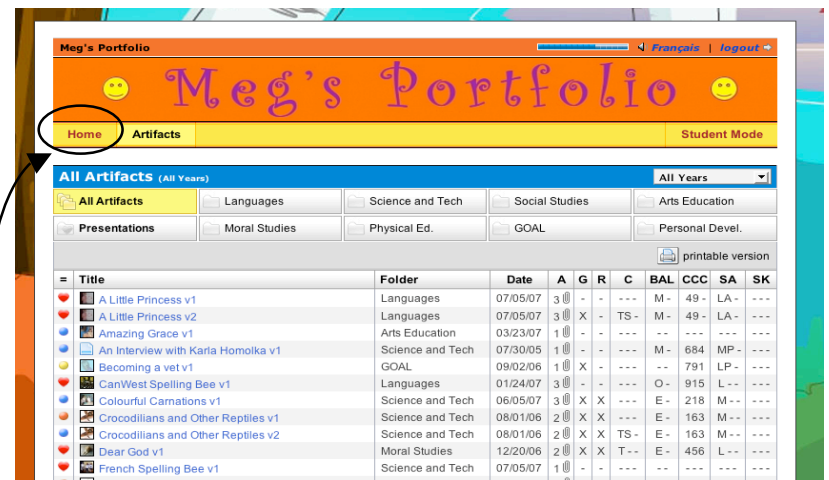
Meg's Portfolio

Français | logout

Meg's Portfolio

Home | Artifacts | Student Mode

All Artifacts (All Years)

All Years

| All Artifacts | Languages | Science and Tech | Social Studies | Arts Education |
|---|---|---|---|---|
| Presentations | Moral Studies | Physical Ed. | GOAL | Personal Devel. |

printable version

| = | Title | Folder | Date | A | G | R | C | BAL | CCC | SA | SK |
|---|---|---|---|---|---|---|---|---|---|---|---|
| | A Little Princess v1 | Languages | 07/05/07 | 3 | - | - | - - - | M - | 49 - | LA - | - - - |
| | A Little Princess v2 | Languages | 07/05/07 | 3 | X | - | TS - | M - | 49 - | LA - | - - - |
| | Amazing Grace v1 | Arts Education | 03/23/07 | 1 | - | - | - - - | - - | - - - | - - - | - - - |
| | An Interview with Karla Homolka v1 | Science and Tech | 07/30/05 | 1 | - | - | - - - | M - | 684 | MP - | - - - |
| | Becoming a vet v1 | GOAL | 09/02/06 | 1 | X | - | - - - | - - | 791 | LP - | - - - |
| | CanWest Spelling Bee v1 | Languages | 01/24/07 | 3 | - | - | - - - | O - | 915 | L - - | - - - |
| | Colourful Carnations v1 | Science and Tech | 06/05/07 | 3 | X | X | - - - | E - | 218 | M - - | - - - |
| | Crocodilians and Other Reptiles v1 | Science and Tech | 08/01/06 | 2 | X | X | - - - | E - | 163 | M - - | - - - |
| | Crocodilians and Other Reptiles v2 | Science and Tech | 08/01/06 | 2 | X | X | TS - | E - | 163 | M - - | - - - |
| | Dear God v1 | Moral Studies | 12/20/06 | 2 | X | X | T - - | E - | 456 | L - - | - - - |
| | French Spelling Bee v1 | Science and Tech | 07/05/07 | 1 | - | - | - - - | - - | - - - | - - - | - - - |